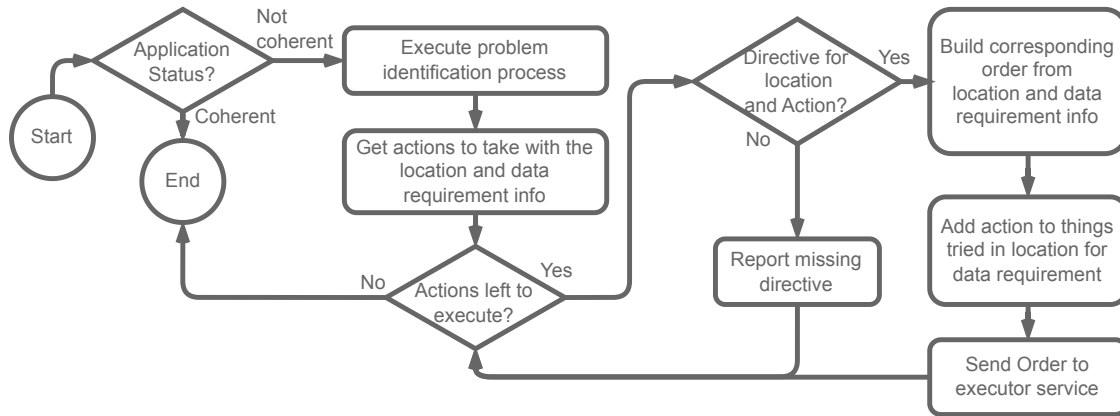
Start

Application Status?

Not coherent

Coherent

End

Execute problem identification process

Get actions to take with the location and data requirement info

No

Actions left to execute?

Yes

Directive for location and Action?

Yes

No

Report missing directive

Build corresponding order from location and data requirement info

Add action to things tried in location for data requirement

Send Order to executor service